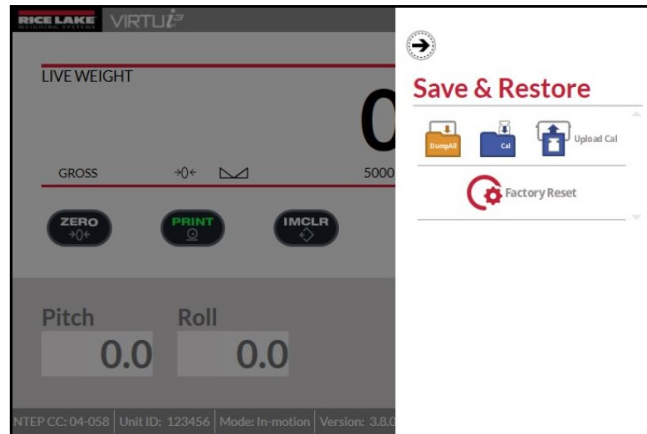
RICE LAKE WEIGHING SYSTEMS VIRTUi³

LIVE WEIGHT

0

GROSS →0← 5000

ZERO →0←

PRINT

IMCLR

Pitch 0.0

Roll 0.0

NTEP CC: 04-058 | Unit ID: 123456 | Mode: In-motion | Version: 3.8.0

Save & Restore

DumpAll

Cal

Upload Cal

Factory Reset